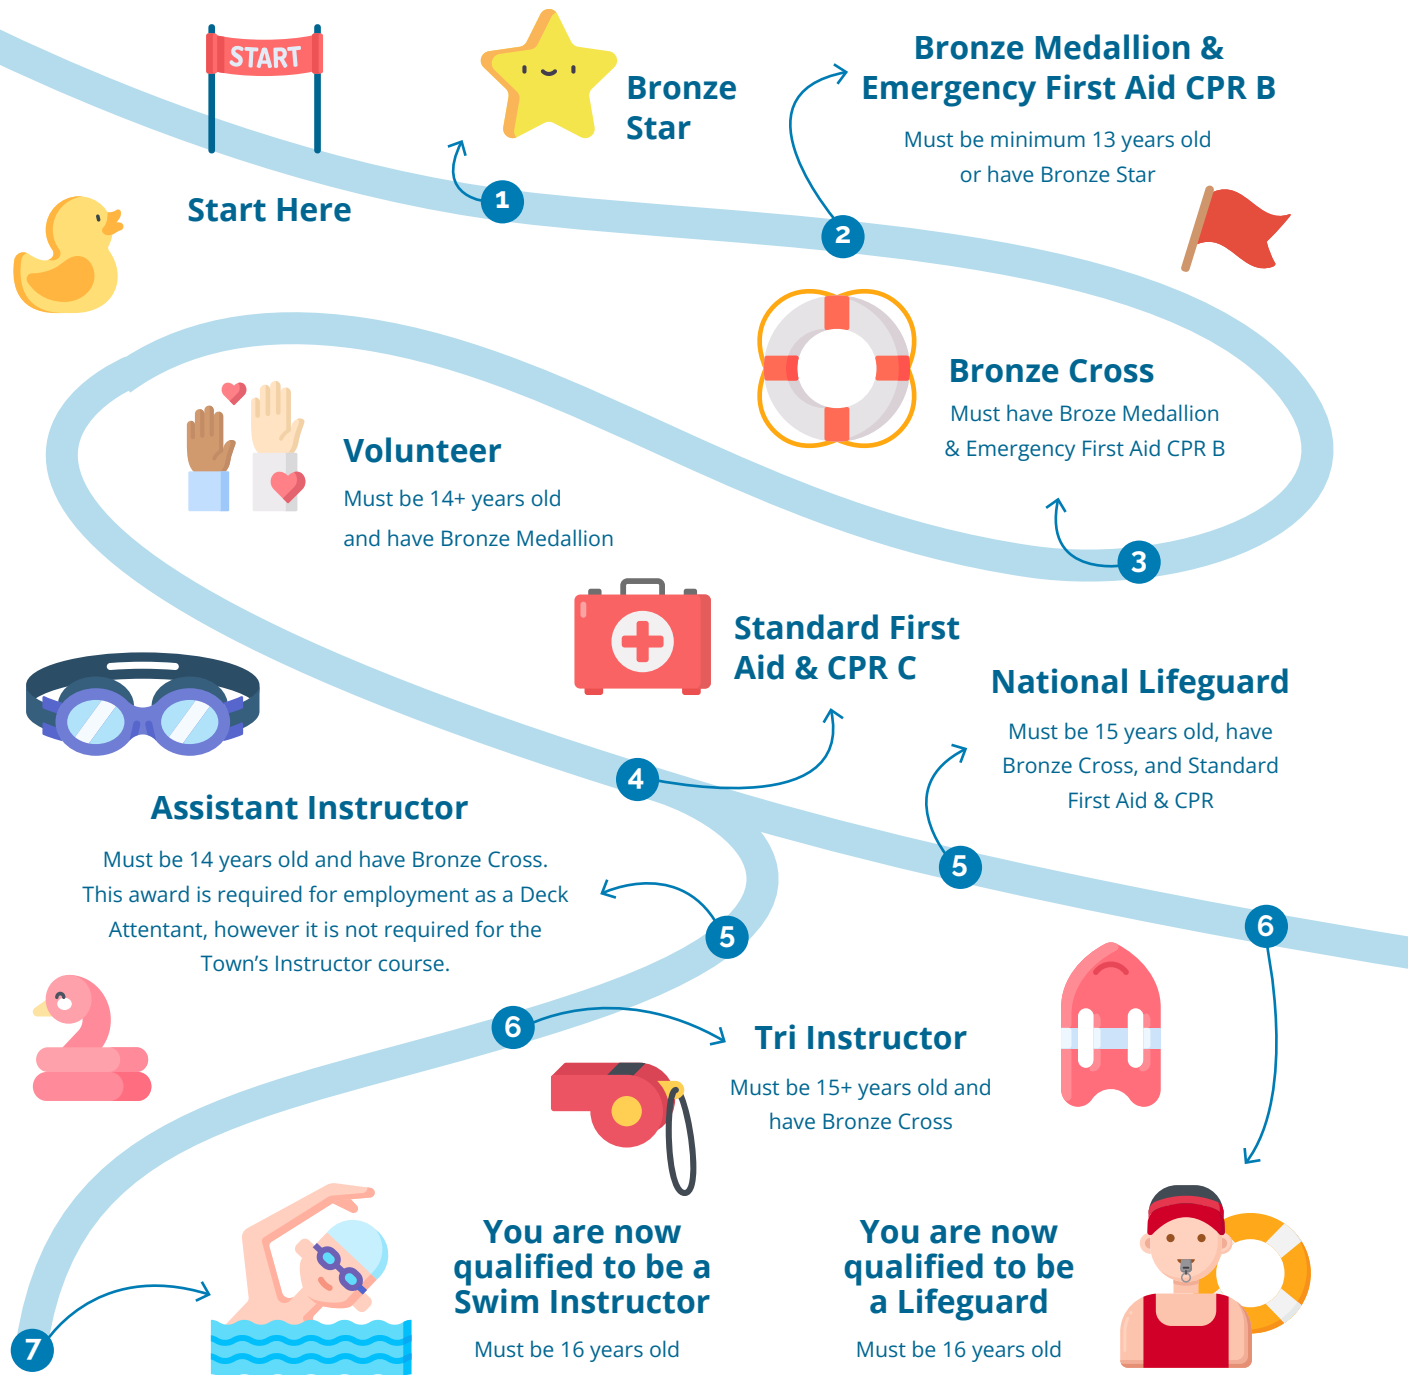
START

Start Here

1

Bronze Star

2

Bronze Medallion & Emergency First Aid CPR B

Must be minimum 13 years old or have Bronze Star

Bronze Cross

Must have Broze Medallion & Emergency First Aid CPR B

3

Volunteer

Must be 14+ years old and have Bronze Medallion

Standard First Aid & CPR C

4

National Lifeguard

Must be 15 years old, have Bronze Cross, and Standard First Aid & CPR

5

Assistant Instructor

Must be 14 years old and have Bronze Cross. This award is required for employment as a Deck Attentant, however it is not required for the Town's Instructor course.

5

6

6

Tri Instructor

Must be 15+ years old and have Bronze Cross

7

You are now qualified to be a Swim Instructor

Must be 16 years old

You are now qualified to be a Lifeguard

Must be 16 years old